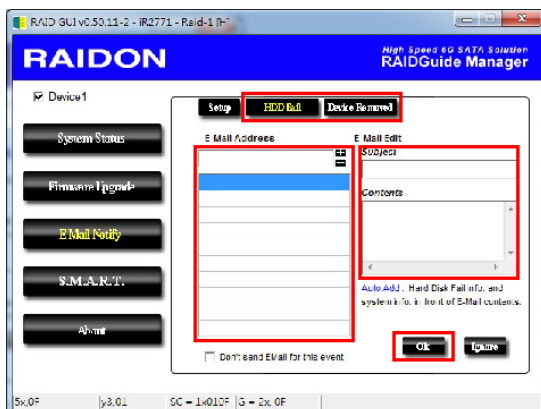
RAID GUI v0.50.11-2 - iR2771 - Raid-1 [H]

RAIDON

High Speed 6G SATA Solution
RAIDGuide Manager

Device1

System Status

Firmware Upgrade

E-Mail Notify

S.M.A.R.T.

About

Setup

HDD fail

Device Removed

E-Mail Address

E-Mail Edit

Subject

Contents

Auto Add : Hard Disk Fail info. and system info. in front of E-Mail contents.

Don't send EMail for this event

OK

Ignore

5x,0F

y3,01

SC = 1x010F

G = 2x, 0F